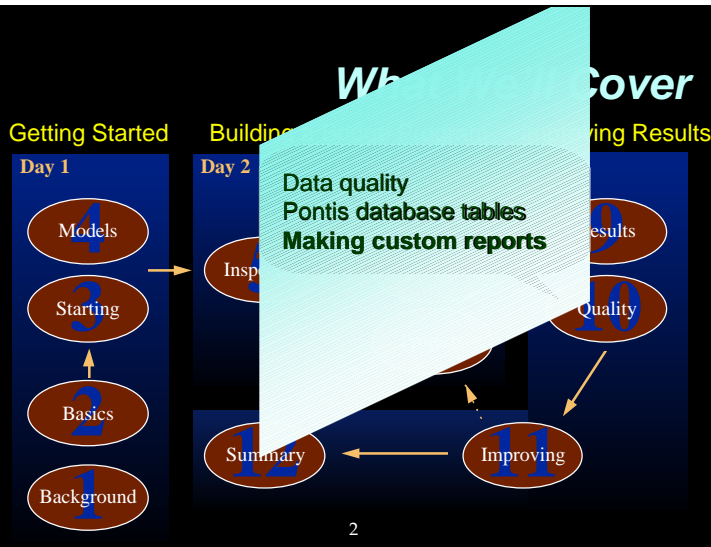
Wh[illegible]ll Cover

Getting Started

Building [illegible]

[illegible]ving Results

Day 1

Day 2

Data quality
Pontis database tables
**Making custom reports**

4 Models

3 Starting

2 Basics

1 Background

5 Insp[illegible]

9 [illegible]esults

10 Quality

11 Improving

12 Summary

2